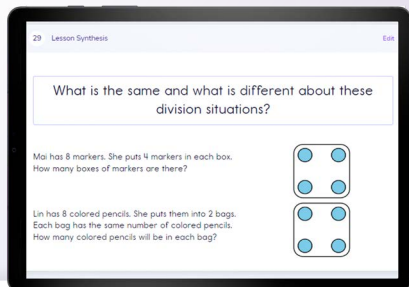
29 Lesson Synthesis

Edit

What is the same and what is different about these division situations?

Mai has 8 markers. She puts 4 markers in each box. How many boxes of markers are there?

Lin has 8 colored pencils. She puts them into 2 bags. Each bag has the same number of colored pencils. How many colored pencils will be in each bag?